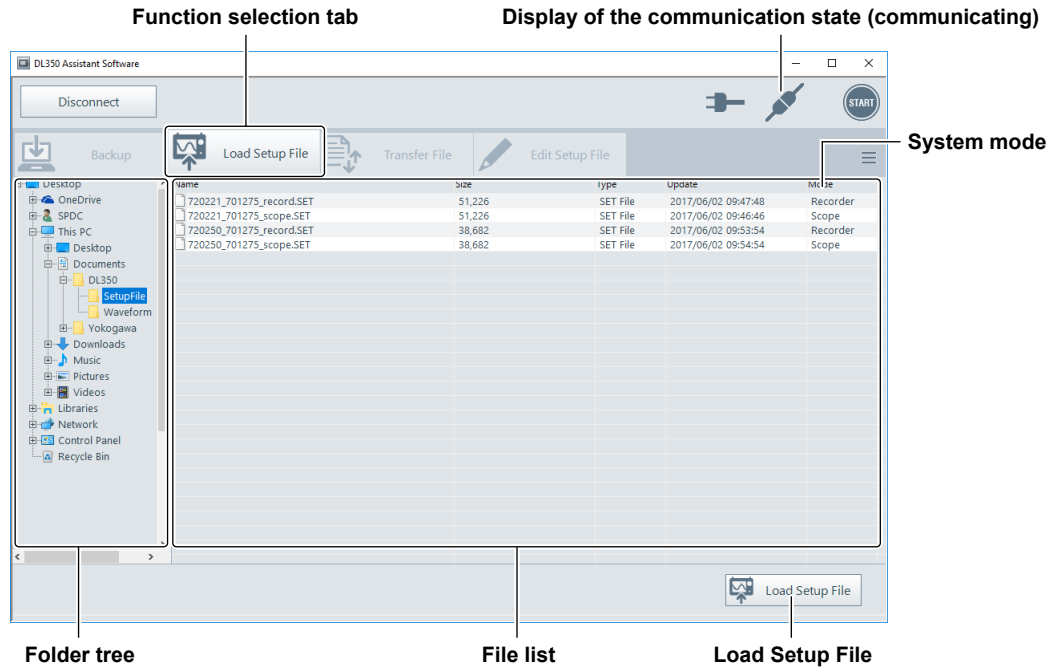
Function selection tab

Display of the communication state (communicating)

DL350 Assistant Software

Disconnect

START

Backup

Load Setup File

Transfer File

Edit Setup File

System mode

Desktop
OneDrive
SPDC
This PC
Desktop
Documents
DL350
SetupFile
Waveform
Yokogawa
Downloads
Music
Pictures
Videos
Libraries
Network
Control Panel
Recycle Bin

| Name | Size | Type | Update | Mode |
|---|---|---|---|---|
| 720221_701275_record.SET | 51,226 | SET File | 2017/06/02 09:47:48 | Recorder |
| 720221_701275_scope.SET | 51,226 | SET File | 2017/06/02 09:46:46 | Scope |
| 720250_701275_record.SET | 38,682 | SET File | 2017/06/02 09:53:54 | Recorder |
| 720250_701275_scope.SET | 38,682 | SET File | 2017/06/02 09:54:54 | Scope |

Load Setup File

Folder tree

File list

Load Setup File